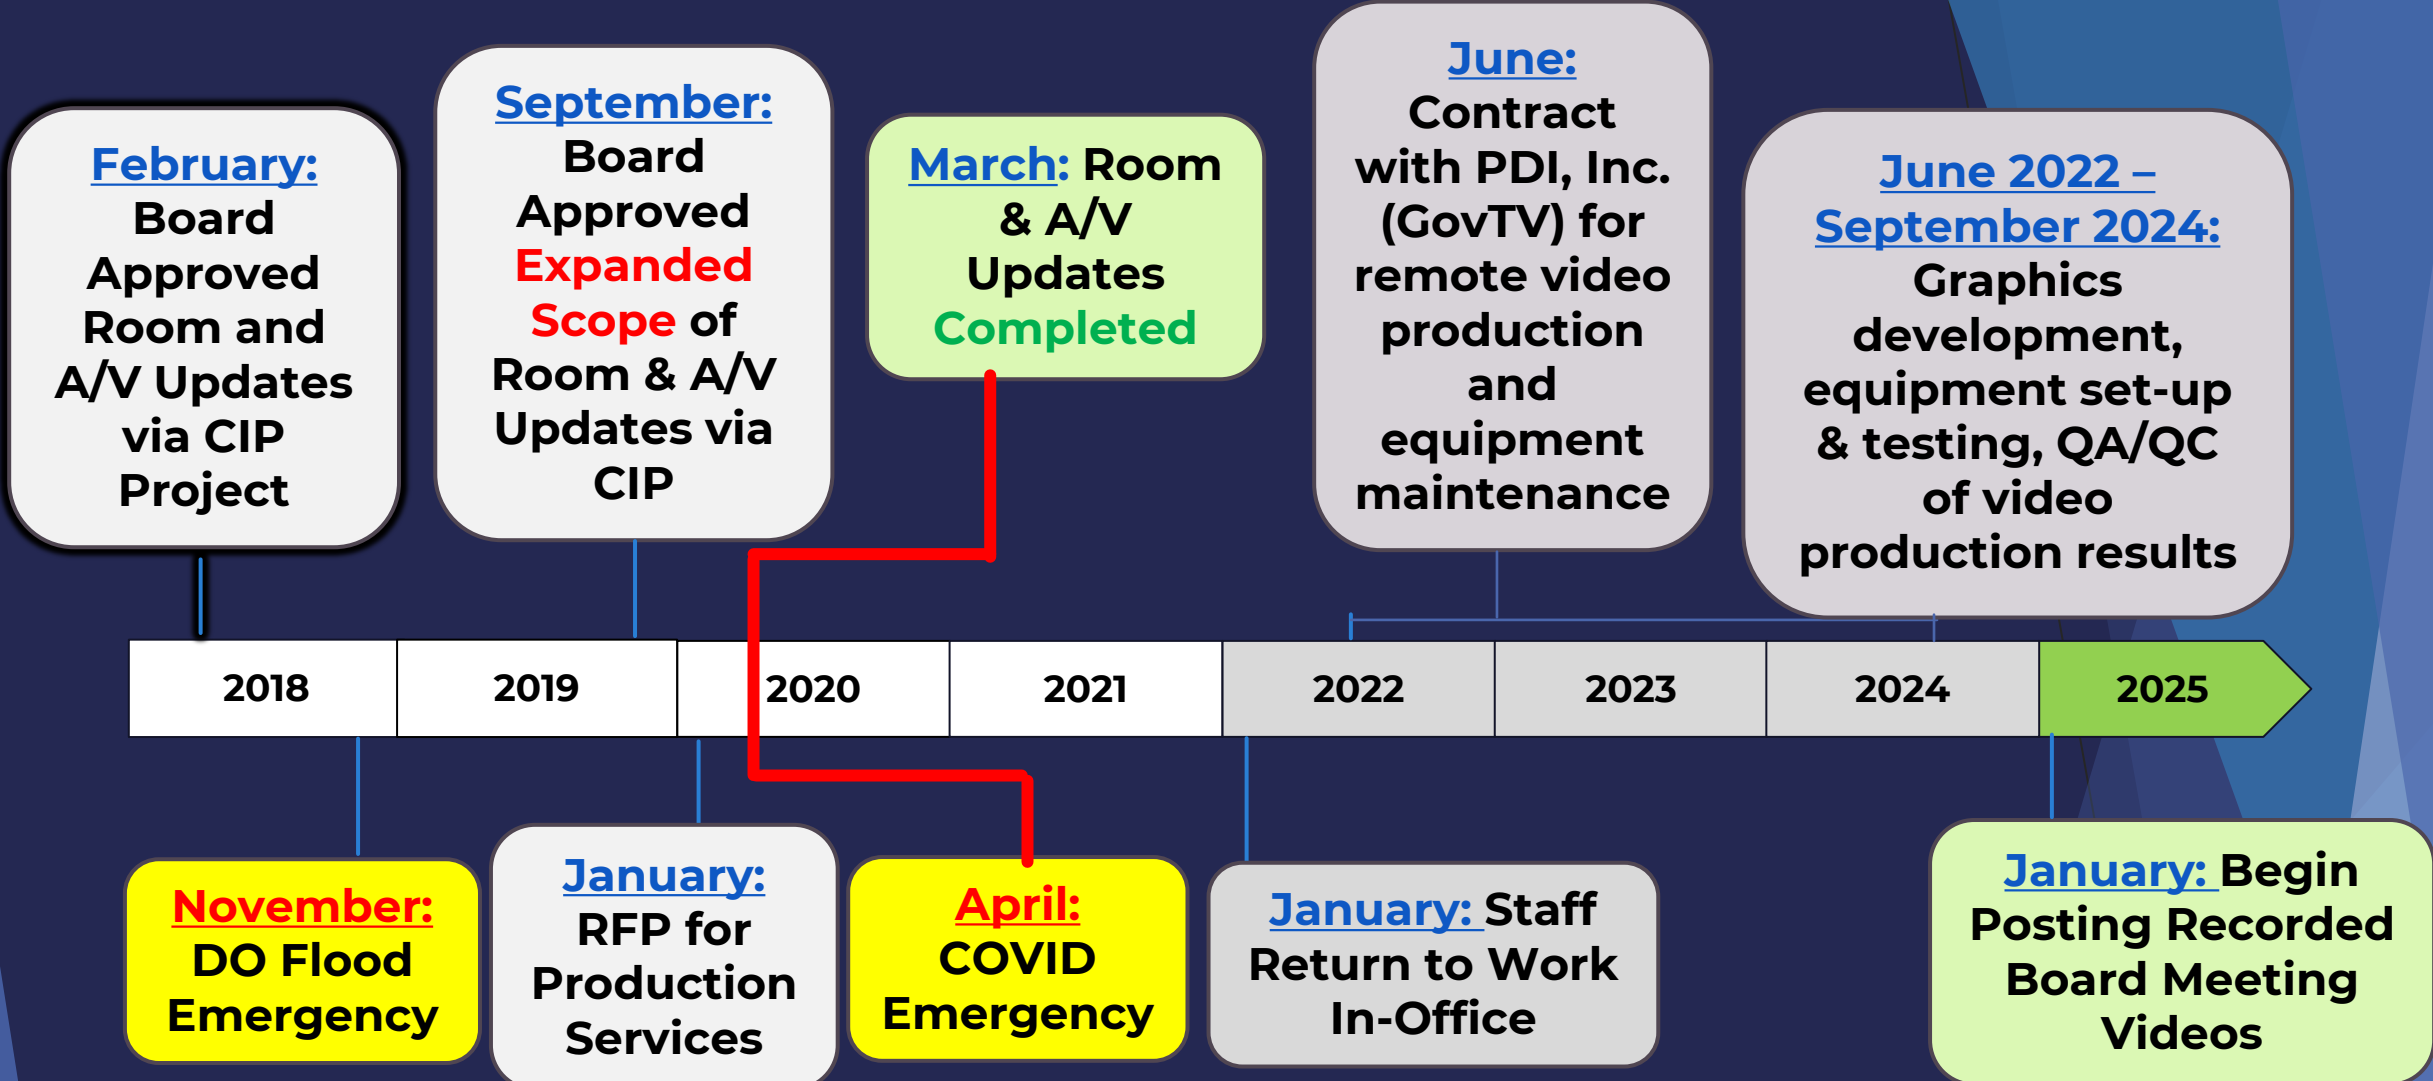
February: Board Approved Room and A/V Updates via CIP Project

September: Board Approved Expanded Scope of Room & A/V Updates via CIP

March: Room & A/V Updates Completed

June: Contract with PDI, Inc. (GovTV) for remote video production and equipment maintenance

June 2022 – September 2024: Graphics development, equipment set-up & testing, QA/QC of video production results

| 2018 | 2019 | 2020 | 2021 | 2022 | 2023 | 2024 | 2025 |
|---|---|---|---|---|---|---|---|

November: DO Flood Emergency

January: RFP for Production Services

April: COVID Emergency

January: Staff Return to Work In-Office

January: Begin Posting Recorded Board Meeting Videos